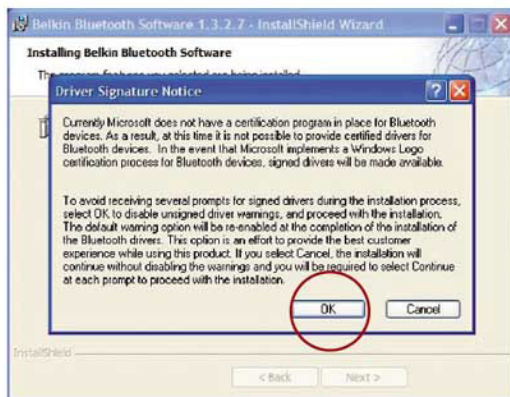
Belkin Bluetooth Software 1.3.2.7 - InstallShield Wizard

Installing Belkin Bluetooth Software

The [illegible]

Driver Signature Notice

Currently Microsoft does not have a certification program in place for Bluetooth devices. As a result, at this time it is not possible to provide certified drivers for Bluetooth devices. In the event that Microsoft implements a Windows Logo certification process for Bluetooth devices, signed drivers will be made available.

To avoid receiving several prompts for signed drivers during the installation process, select OK to disable unsigned driver warnings, and proceed with the installation. The default warning option will be re-enabled at the completion of the installation of the Bluetooth drivers. This option is an effort to provide the best customer experience while using this product. If you select Cancel, the installation will continue without disabling the warnings and you will be required to select Continue at each prompt to proceed with the installation.

OK

Cancel

InstallShield

< Back

Next >